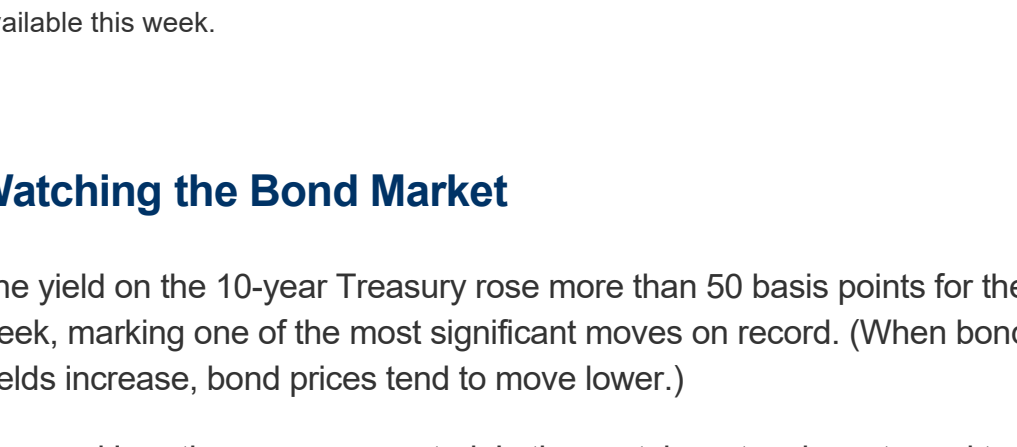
ailable this week.

Vatching the Bond Market

he yield on the 10-year Treasury rose more than 50 basis points for the eek, marking one of the most significant moves on record. (When bond elds increase, bond prices tend to move lower.)

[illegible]